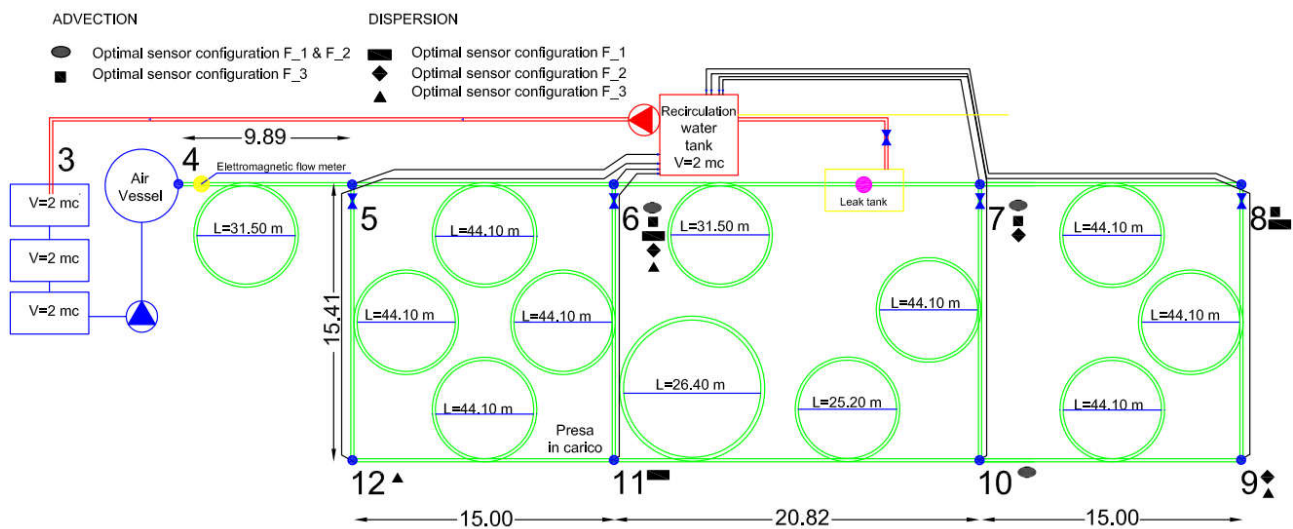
ADVECTION

Optimal sensor configuration F_1 & F_2

Optimal sensor configuration F_3

DISPERSION

Optimal sensor configuration F_1

Optimal sensor configuration F_2

Optimal sensor configuration F_3

Recirculation water tank V=2 mc

9.89

3

4

Air Vessel

Elettromagnetic flow meter

Leak tank

V=2 mc

V=2 mc

V=2 mc

L=31.50 m

5

L=44.10 m

6

L=31.50 m

7

L=44.10 m

8

15.41

L=44.10 m

L=44.10 m

L=44.10 m

L=44.10 m

L=26.40 m

L=44.10 m

L=25.20 m

L=44.10 m

Presa in carico

12

11

10

9

15.00

20.82

15.00